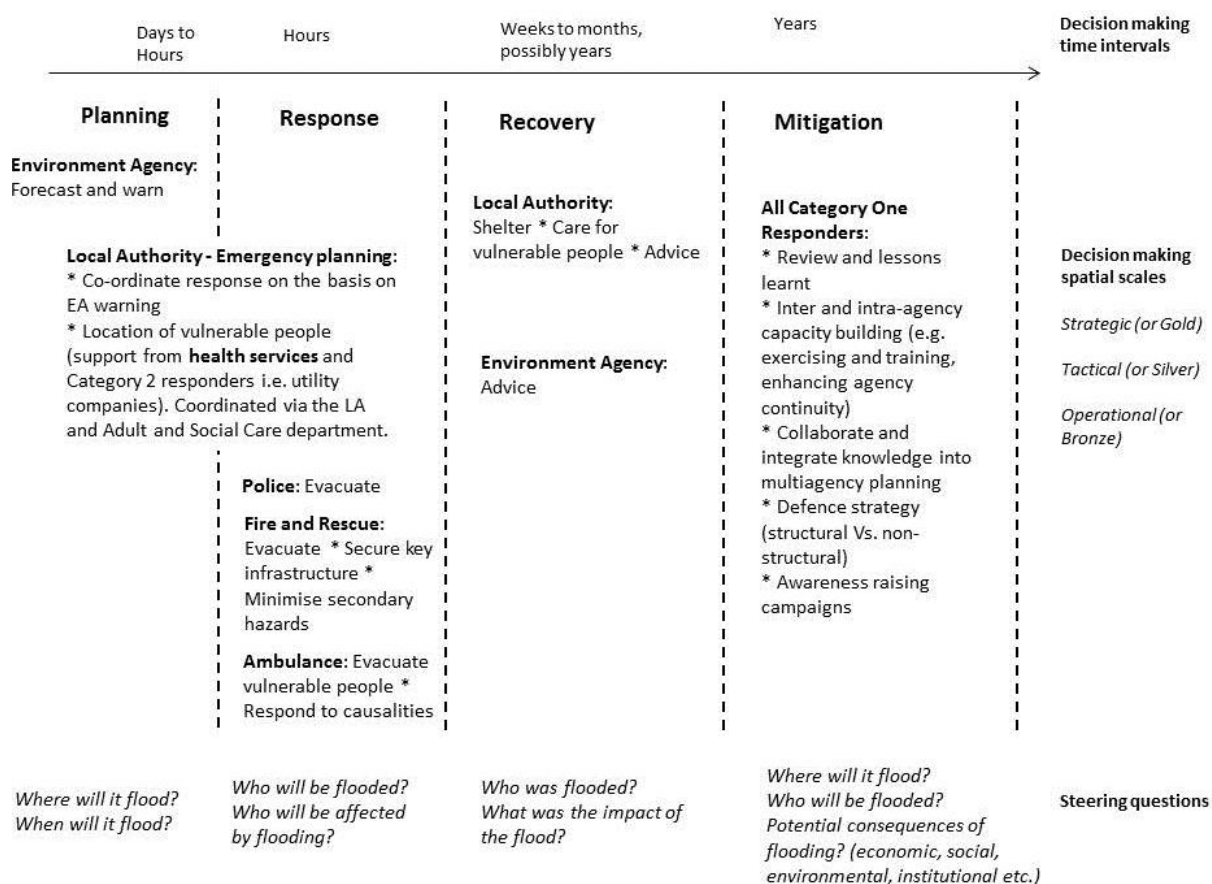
Days to Hours

Hours

Weeks to months, possibly years

Years

Decision making time intervals

Planning

Response

Recovery

Mitigation

Environment Agency: Forecast and warn

Local Authority - Emergency planning:
* Co-ordinate response on the basis on EA warning
* Location of vulnerable people (support from health services and Category 2 responders i.e. utility companies). Coordinated via the LA and Adult and Social Care department.

Police: Evacuate

Fire and Rescue: Evacuate * Secure key infrastructure * Minimise secondary hazards

Ambulance: Evacuate vulnerable people * Respond to causalities

Local Authority: Shelter * Care for vulnerable people * Advice

Environment Agency: Advice

All Category One Responders:
* Review and lessons learnt
* Inter and intra-agency capacity building (e.g. exercising and training, enhancing agency continuity)
* Collaborate and integrate knowledge into multiagency planning
* Defence strategy (structural Vs. non-structural)
* Awareness raising campaigns

Decision making spatial scales

Strategic (or Gold)

Tactical (or Silver)

Operational (or Bronze)

Where will it flood? When will it flood?

Who will be flooded? Who will be affected by flooding?

Who was flooded? What was the impact of the flood?

Where will it flood? Who will be flooded? Potential consequences of flooding? (economic, social, environmental, institutional etc.)

Steering questions